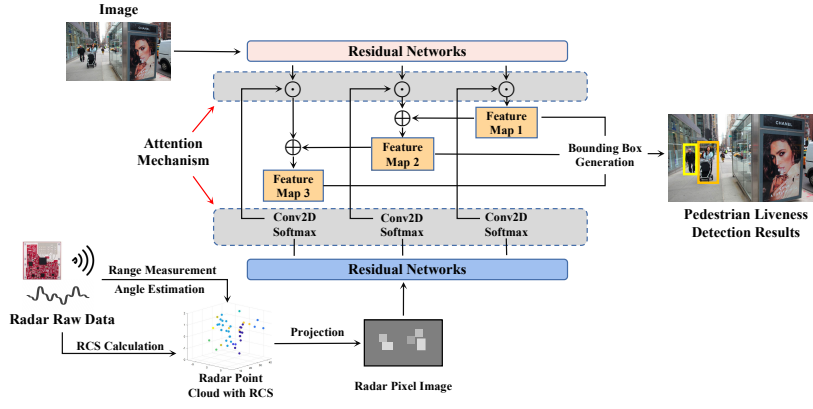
Image

Residual Networks

$\odot$ $\odot$ $\odot$

$\oplus$

Feature Map 1

$\oplus$

Feature Map 2

Bounding Box Generation

Attention Mechanism

Feature Map 3

CHANEL

Conv2D Softmax

Conv2D Softmax

Conv2D Softmax

Pedestrian Liveness Detection Results

Residual Networks

Range Measurement

Angle Estimation

Radar Raw Data

RCS Calculation

Projection

Radar Point Cloud with RCS

Radar Pixel Image